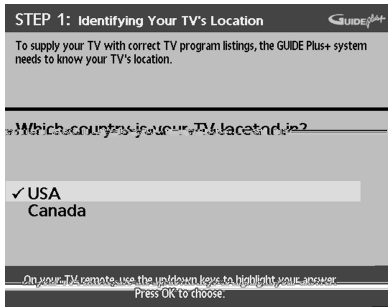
STEP 1: Identifying Your TV's Location

GUIDE plus+

To supply your TV with correct TV program listings, the GUIDE Plus+ system needs to know your TV's location.

Which country is your TV located in?

✓ USA
Canada

On your TV remote, use the up/down keys to highlight your answer. Press OK to choose.